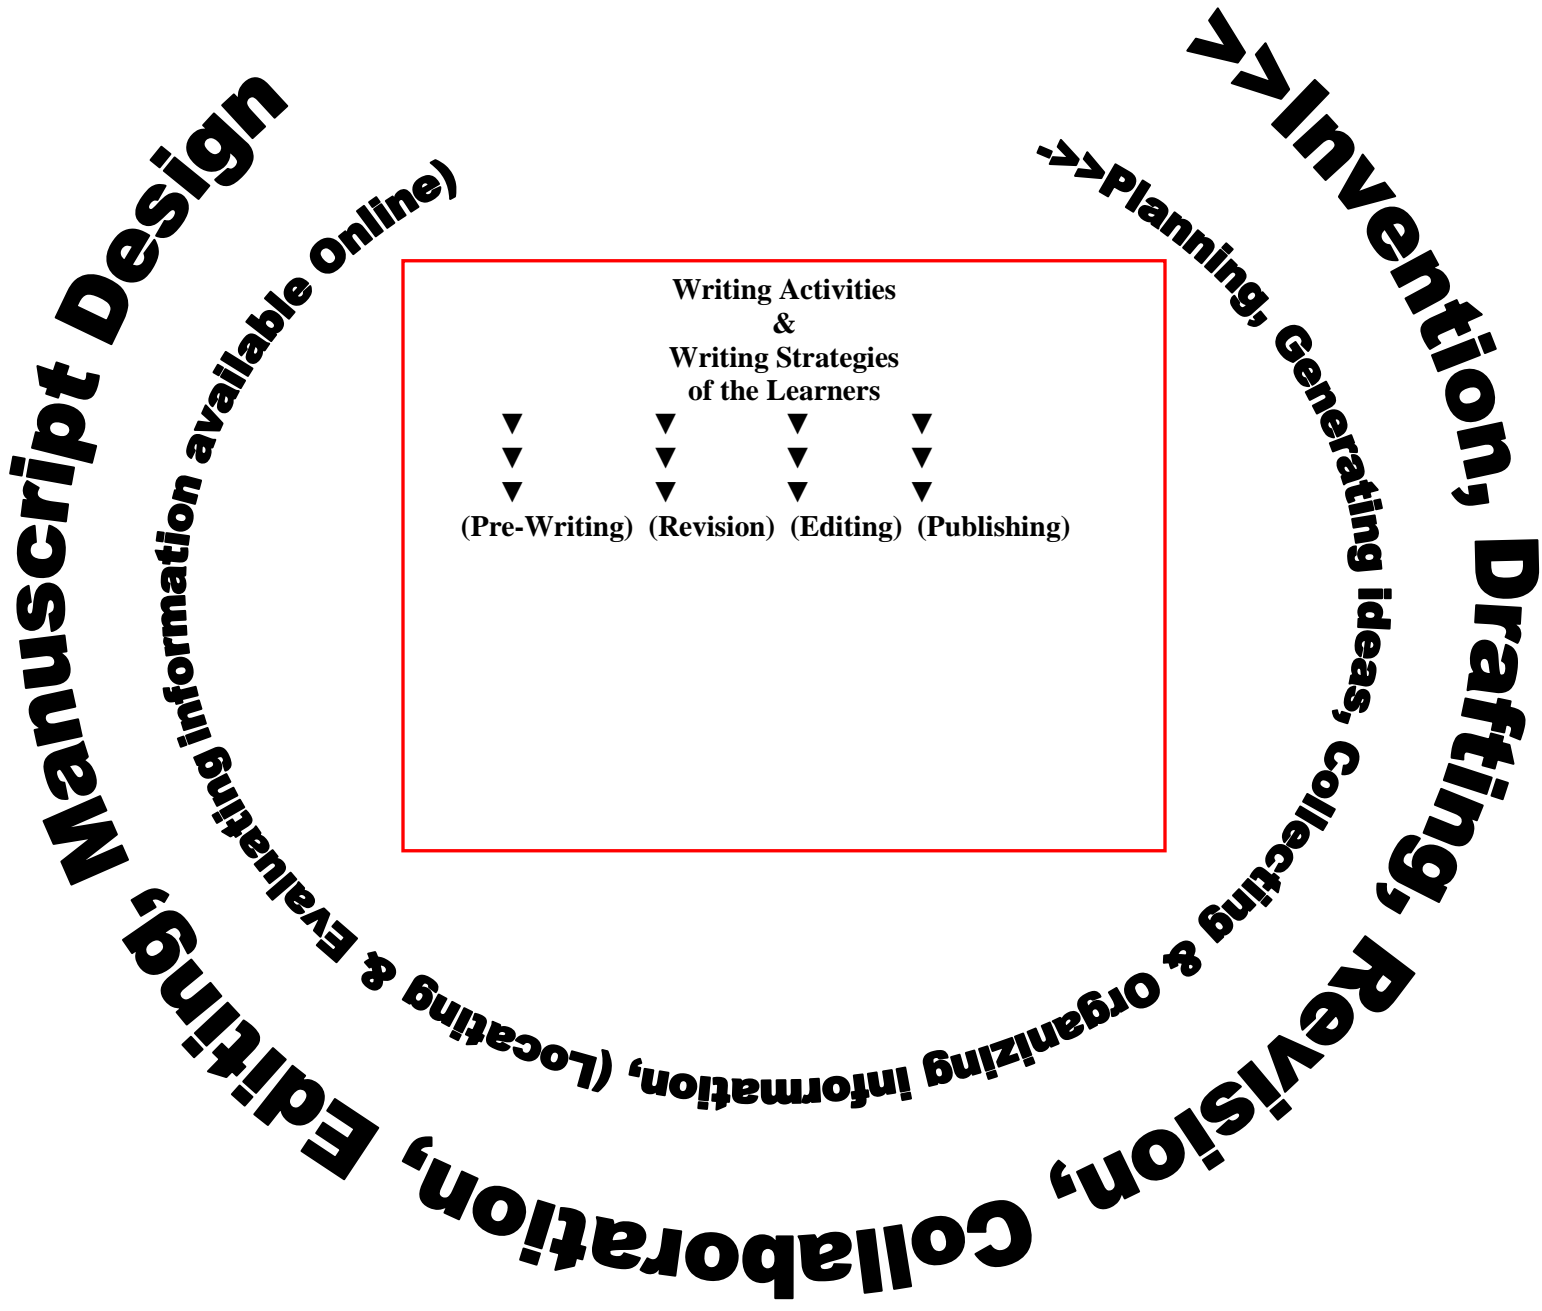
>>Invention, Drafting, Revision, Collaboration, Editing, Manuscript Design

->>Planning, Generating ideas, Collecting & Organizing information, (Locating & Evaluating information available Online)

Writing Activities
&
Writing Strategies
of the Learners

▼ ▼ ▼ ▼
▼ ▼ ▼ ▼
▼ ▼ ▼ ▼

(Pre-Writing) (Revision) (Editing) (Publishing)